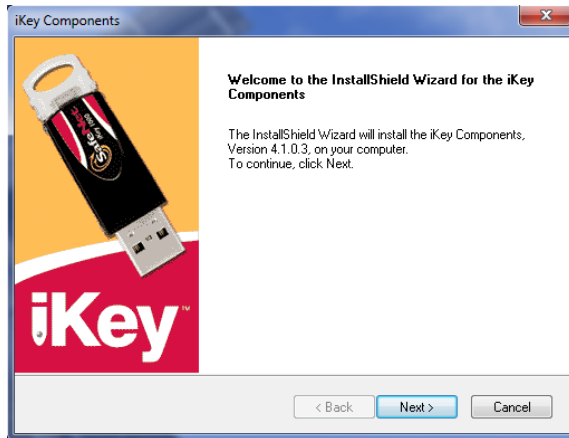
iKey Components

Welcome to the InstallShield Wizard for the iKey Components

The InstallShield Wizard will install the iKey Components, Version 4.1.0.3, on your computer.
To continue, click Next.

iKey™

< Back
Next >
Cancel